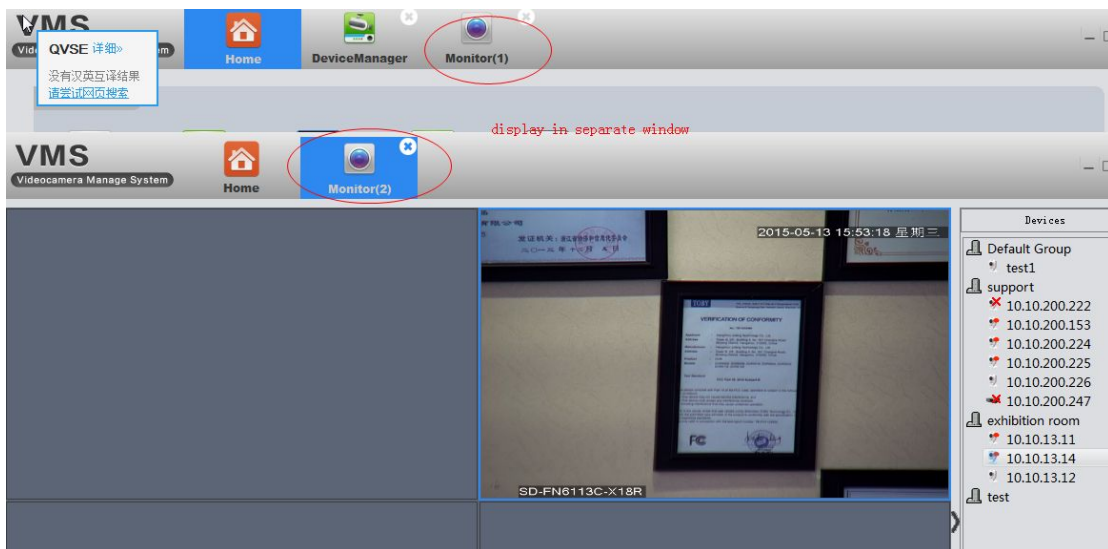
VMS
Vide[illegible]em

QVSE 详细»
没有汉英互译结果
请尝试网页搜索

Home
DeviceManager
Monitor(1)

display in separate window

VMS
Videocamera Manage System
Home
Monitor(2)

2015-05-13 15:53:18 星期三
VERIFICATION OF CONFORMITY
SD-FN6113C-X18R

Devices
Default Group
test1
support
10.10.200.222
10.10.200.153
10.10.200.224
10.10.200.225
10.10.200.226
10.10.200.247
exhibition room
10.10.13.11
10.10.13.14
10.10.13.12
test